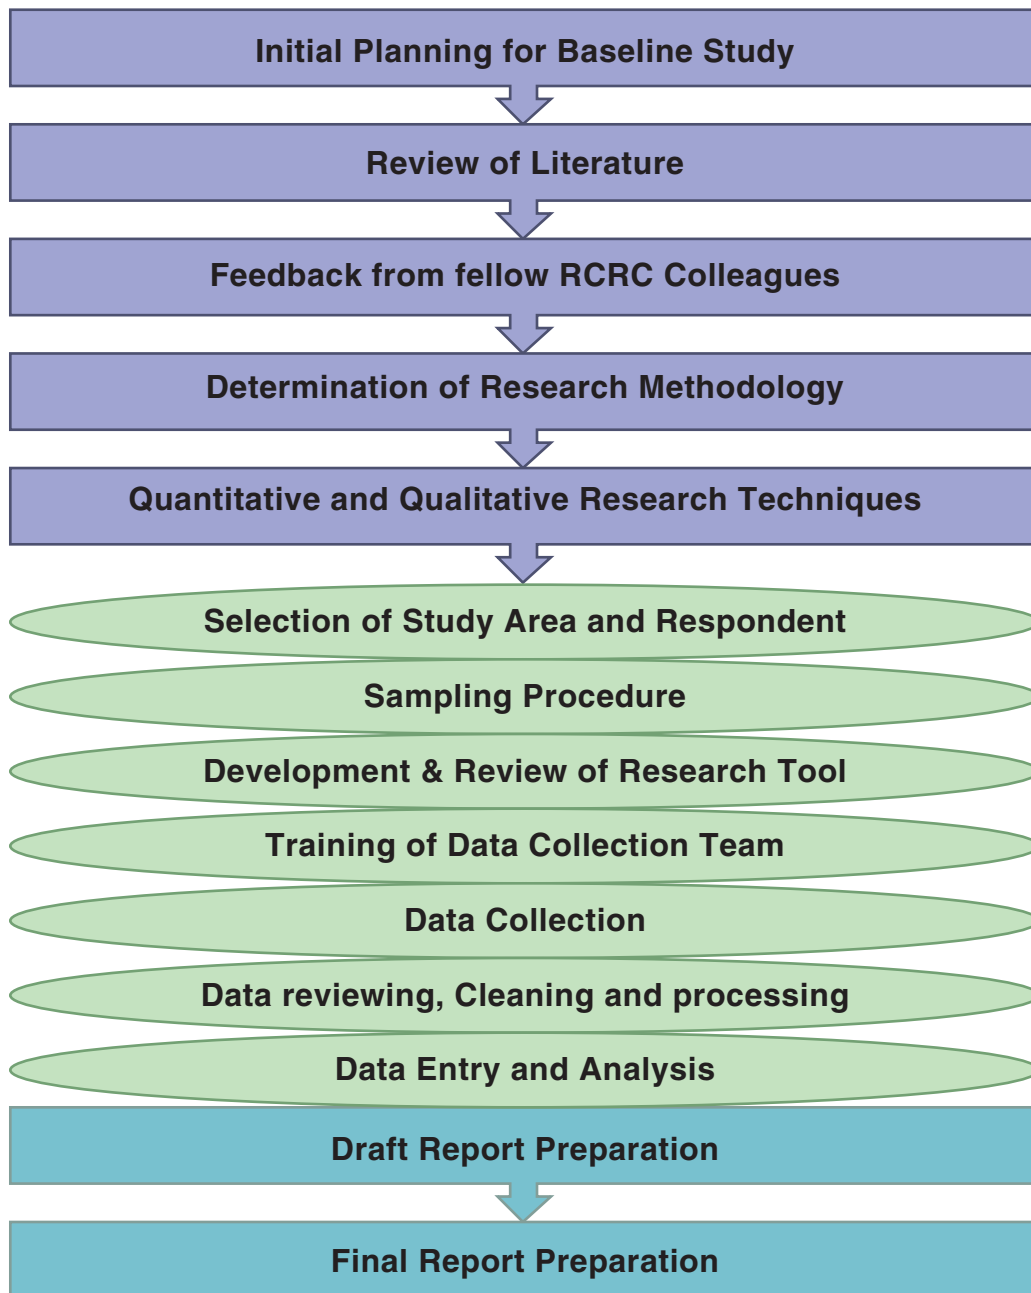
Initial Planning for Baseline Study

Review of Literature

Feedback from fellow RCRC Colleagues

Determination of Research Methodology

Quantitative and Qualitative Research Techniques

Selection of Study Area and Respondent

Sampling Procedure

Development & Review of Research Tool

Training of Data Collection Team

Data Collection

Data reviewing, Cleaning and processing

Data Entry and Analysis

Draft Report Preparation

Final Report Preparation